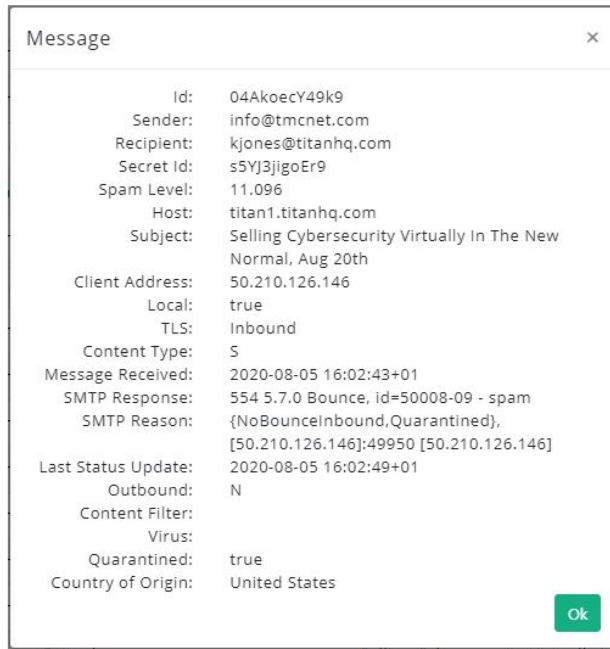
Message ×

Id: 04AkoecY49k9
Sender: info@tmcnet.com
Recipient: kjones@titanhq.com
Secret Id: s5YJ3jigoEr9
Spam Level: 11.096
Host: titan1.titanhq.com
Subject: Selling Cybersecurity Virtually In The New Normal, Aug 20th
Client Address: 50.210.126.146
Local: true
TLS: Inbound
Content Type: S
Message Received: 2020-08-05 16:02:43+01
SMTP Response: 554 5.7.0 Bounce, id=50008-09 - spam
SMTP Reason: {NoBounceInbound,Quarantined}, [50.210.126.146]:49950 [50.210.126.146]
Last Status Update: 2020-08-05 16:02:49+01
Outbound: N
Content Filter:
Virus:
Quarantined: true
Country of Origin: United States

Ok